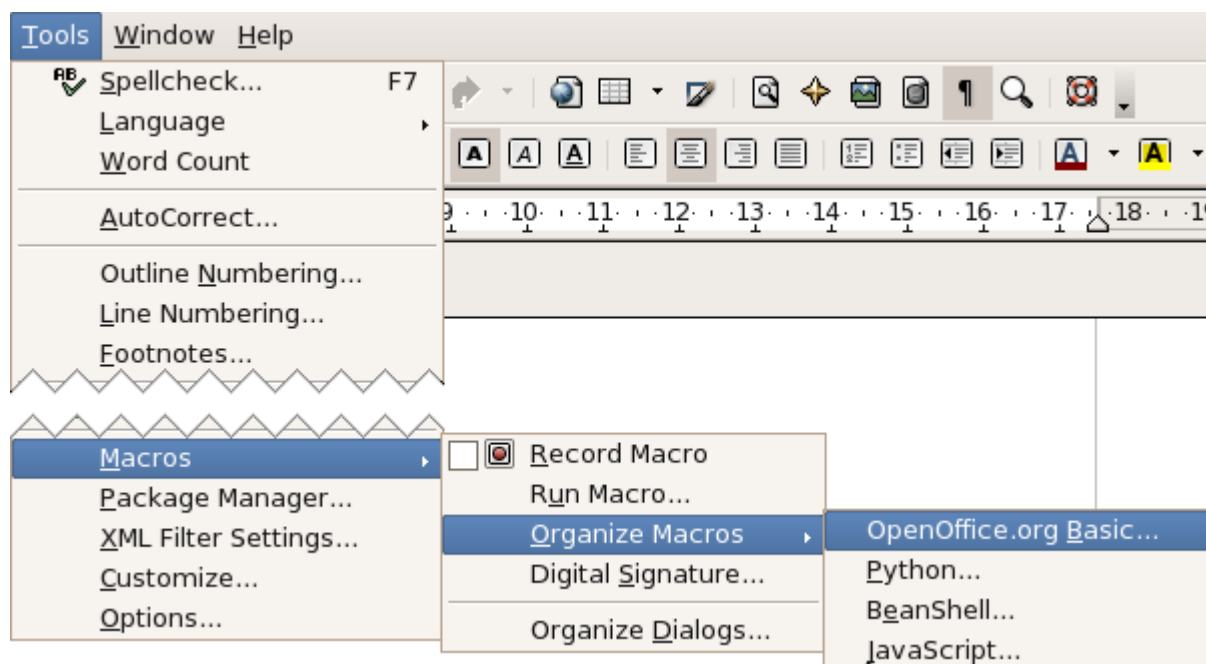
Tools Window Help

Spellcheck... F7
Language
Word Count
AutoCorrect...
Outline Numbering...
Line Numbering...
Footnotes...

9 · 10 · 11 · 12 · 13 · 14 · 15 · 16 · 17 · 18 · 1

Macros
Package Manager...
XML Filter Settings...
Customize...
Options...

Record Macro
Run Macro...
Organize Macros
Digital Signature...
Organize Dialogs...

OpenOffice.org Basic...
Python...
BeanShell...
JavaScript...